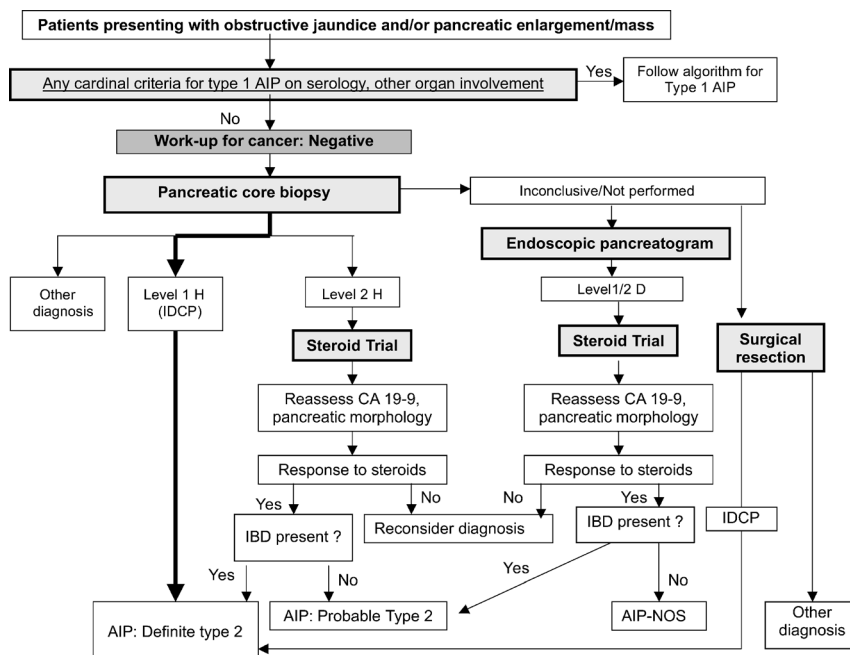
Patients presenting with obstructive jaundice and/or pancreatic enlargement/mass

Any cardinal criteria for type 1 AIP on serology, other organ involvement

Yes

Follow algorithm for Type 1 AIP

No

Work-up for cancer: Negative

Pancreatic core biopsy

Inconclusive/Not performed

Endoscopic pancreatogram

Other diagnosis

Level 1 H (IDCP)

Level 2 H

Level1/2 D

Steroid Trial

Steroid Trial

Surgical resection

Reassess CA 19-9, pancreatic morphology

Reassess CA 19-9, pancreatic morphology

Response to steroids

Response to steroids

Yes

No

No

Yes

IBD present ?

Reconsider diagnosis

IBD present ?

IDCP

Yes

No

Yes

No

AIP: Probable Type 2

AIP-NOS

Other diagnosis

AIP: Definite type 2